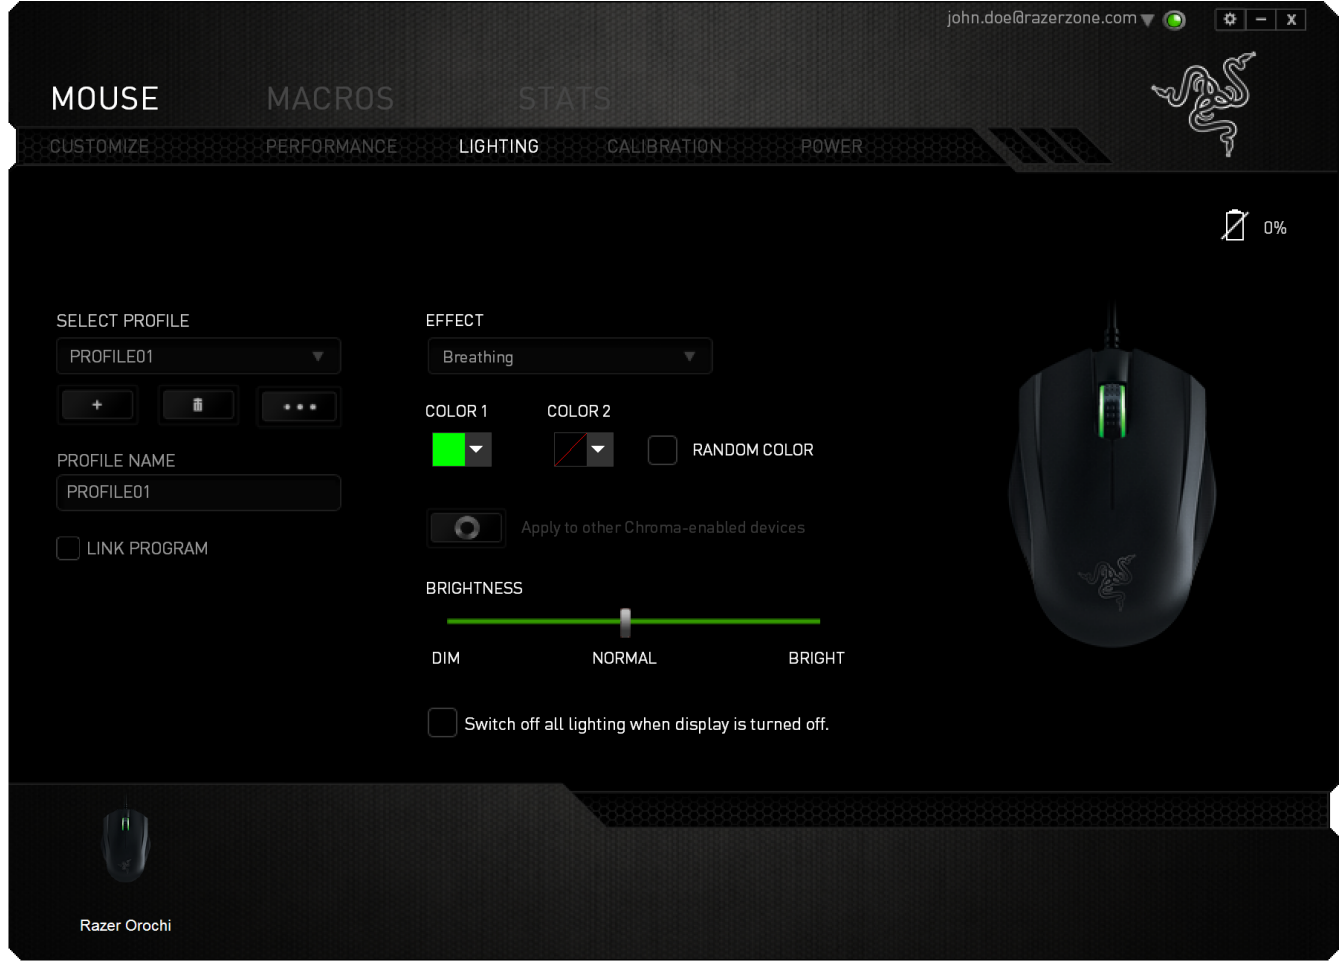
john.doe@razerzone.com

MOUSE MACROS STATS

CUSTOMIZE PERFORMANCE LIGHTING CALIBRATION POWER

0%

SELECT PROFILE

PROFILE01

+

• • •

PROFILE NAME

PROFILE01

LINK PROGRAM

EFFECT

Breathing

COLOR 1

COLOR 2

RANDOM COLOR

Apply to other Chroma-enabled devices

BRIGHTNESS

DIM NORMAL BRIGHT

Switch off all lighting when display is turned off.

Razer Orochi